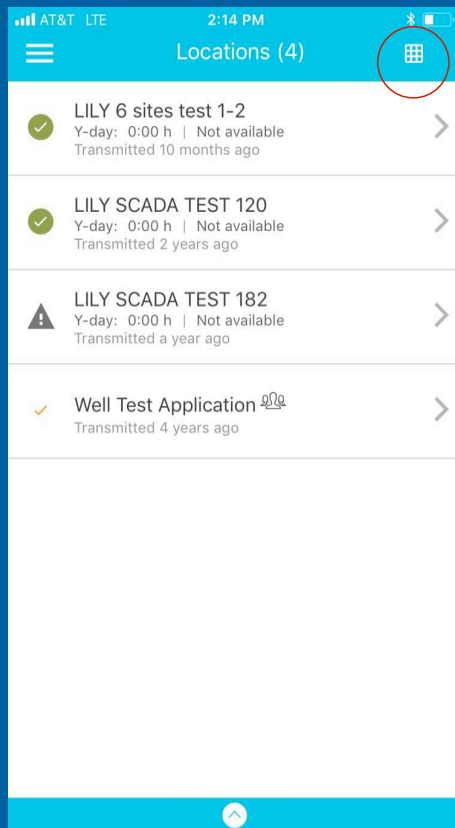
AT&T LTE 2:14 PM

Locations (4)

LILY 6 sites test 1-2
Y-day: 0:00 h | Not available
Transmitted 10 months ago

LILY SCADA TEST 120
Y-day: 0:00 h | Not available
Transmitted 2 years ago

LILY SCADA TEST 182
Y-day: 0:00 h | Not available
Transmitted a year ago

Well Test Application
Transmitted 4 years ago